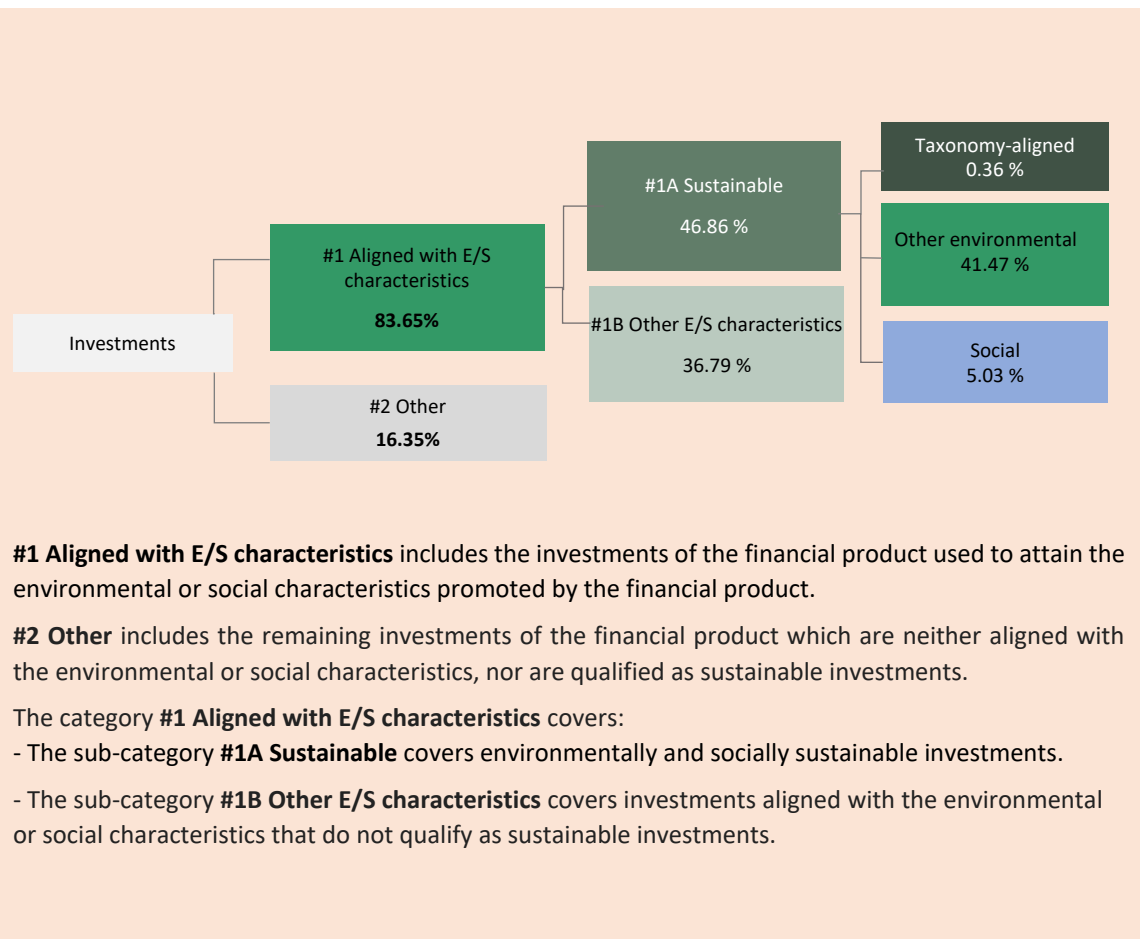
Investments

#1 Aligned with E/S characteristics

83.65%

#2 Other
16.35%

#1A Sustainable

46.86 %

#1B Other E/S characteristics

36.79 %

Taxonomy-aligned
0.36 %

Other environmental
41.47 %

Social
5.03 %

#1 Aligned with E/S characteristics includes the investments of the financial product used to attain the environmental or social characteristics promoted by the financial product.

#2 Other includes the remaining investments of the financial product which are neither aligned with the environmental or social characteristics, nor are qualified as sustainable investments.

The category #1 Aligned with E/S characteristics covers:
- The sub-category #1A Sustainable covers environmentally and socially sustainable investments.

- The sub-category #1B Other E/S characteristics covers investments aligned with the environmental or social characteristics that do not qualify as sustainable investments.